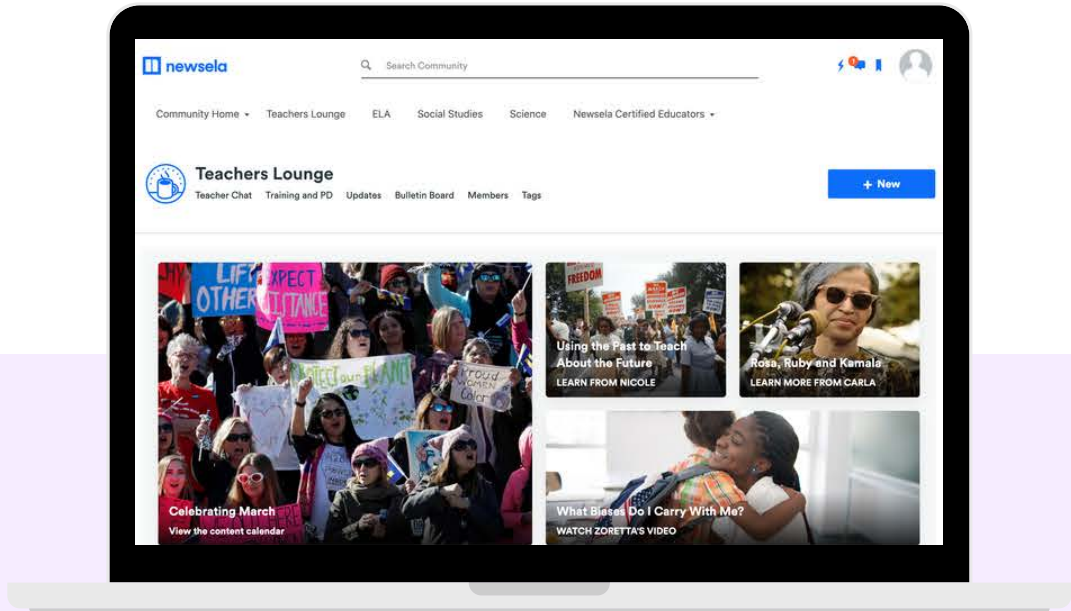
newsela

Search Community

Community Home ▾ Teachers Lounge ELA Social Studies Science Newsela Certified Educators ▾

Teachers Lounge
Teacher Chat Training and PD Updates Bulletin Board Members Tags

+ New

LIFE
OTHER
EXPECT
RESISTANCE
PROTECT our PLANET
Proud WOMEN of Color

Celebrating March
View the content calendar

FREEDOM

Using the Past to Teach About the Future
LEARN FROM NICOLE

Rosa, Ruby and Kamala
LEARN MORE FROM CARLA

What Biases Do I Carry With Me?
WATCH ZORETTA'S VIDEO